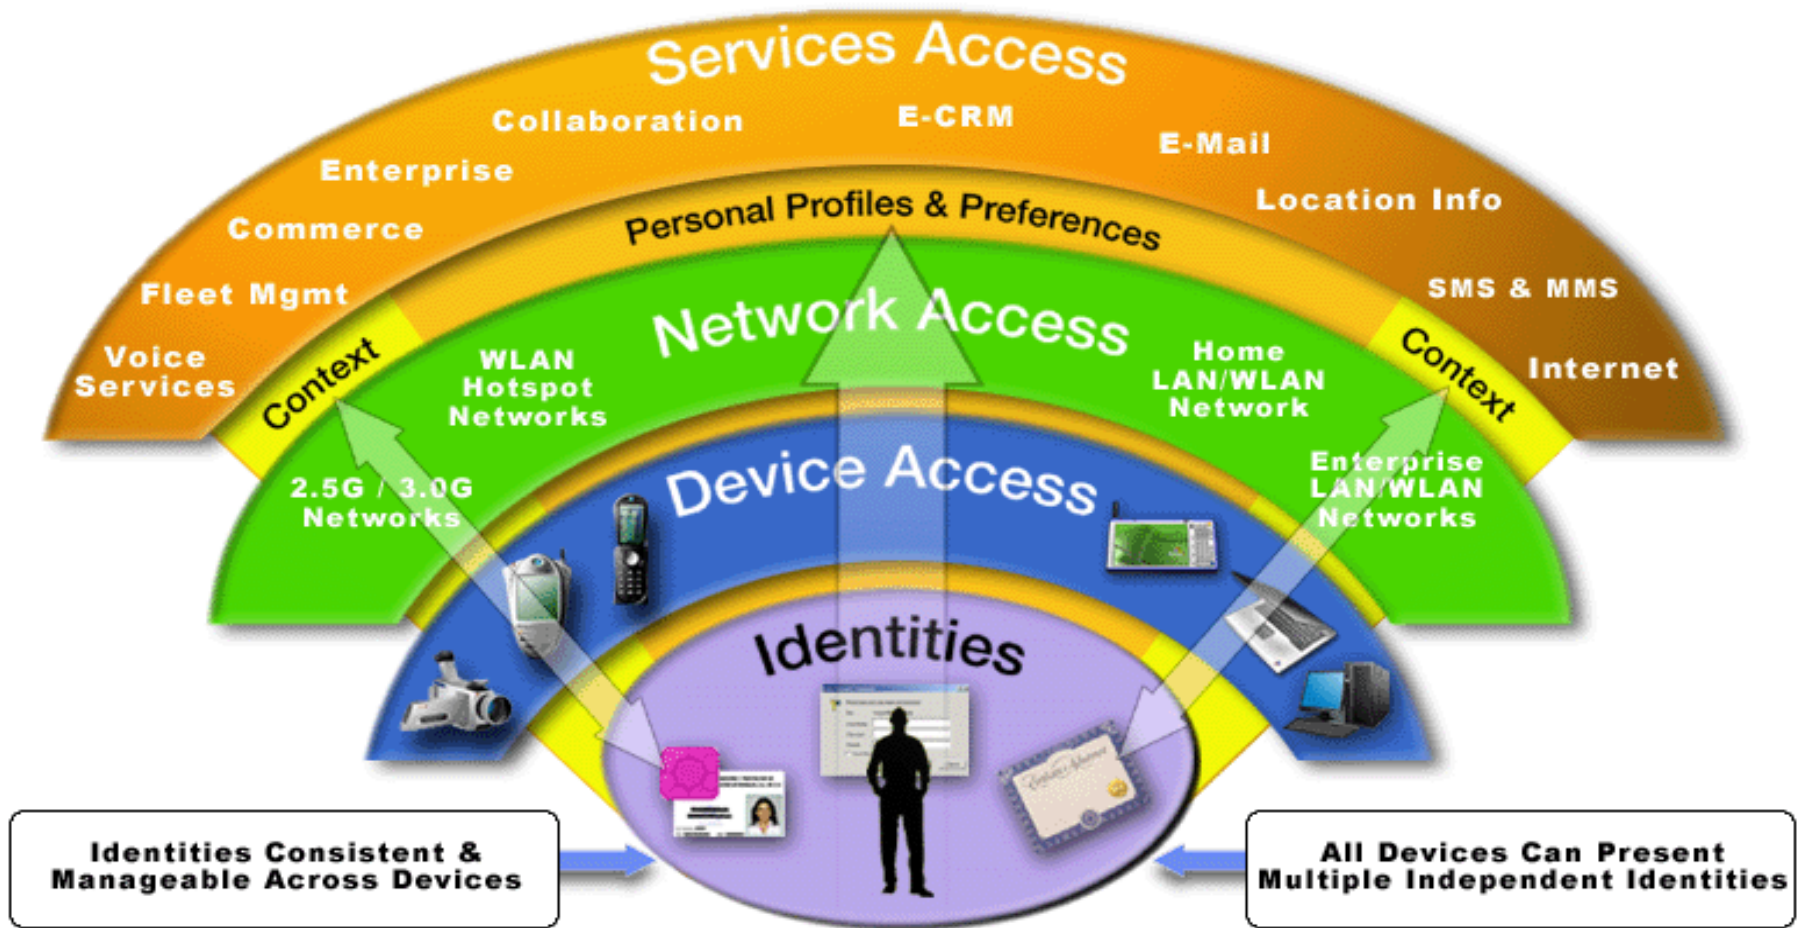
Services Access

Collaboration

E-CRM

E-Mail

Enterprise

Location Info

Commerce

Fleet Mgmt

SMS & MMS

Voice Services

Internet

Personal Profiles & Preferences

Context

Context

Network Access

WLAN Hotspot Networks

Home LAN/WLAN Network

2.5G / 3.0G Networks

Enterprise LAN/WLAN Networks

Device Access

Identities

Identities Consistent & Manageable Across Devices

All Devices Can Present Multiple Independent Identities